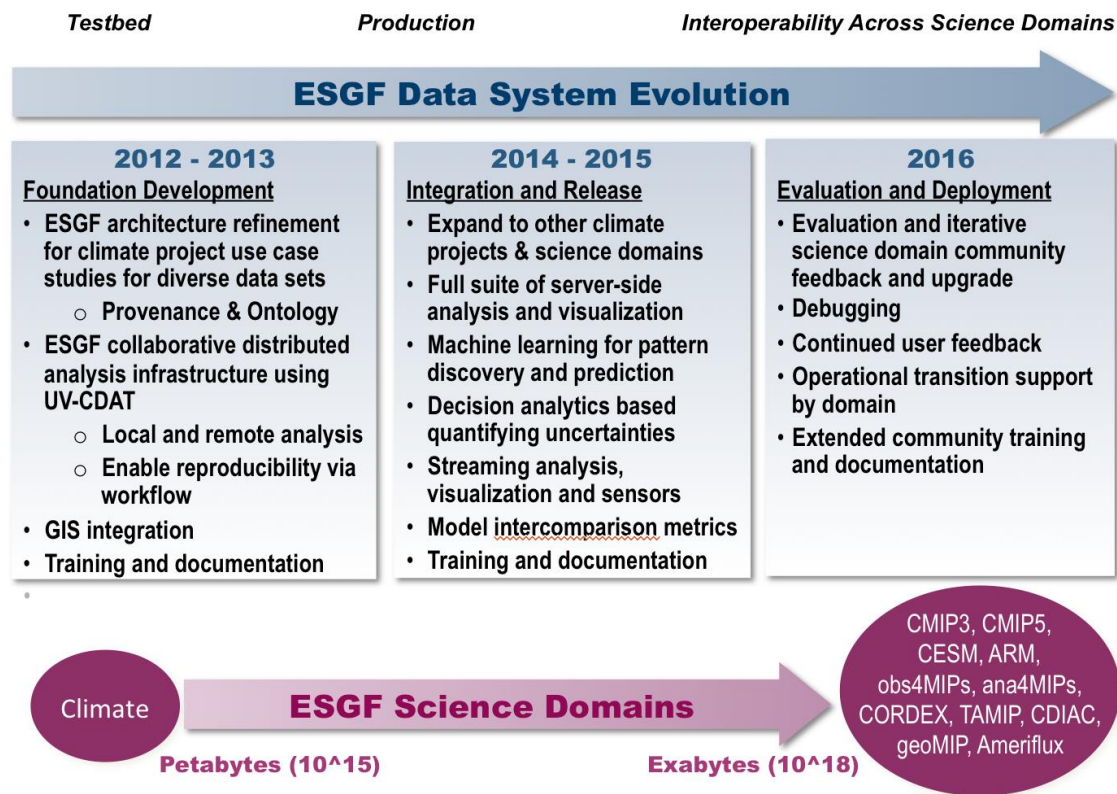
Testbed

Production

Interoperability Across Science Domains

ESGF Data System Evolution

2012 - 2013

Foundation Development

- ESGF architecture refinement for climate project use case studies for diverse data sets
  - Provenance & Ontology
- ESGF collaborative distributed analysis infrastructure using UV-CDAT
  - Local and remote analysis
  - Enable reproducibility via workflow
- GIS integration
- Training and documentation

2014 - 2015

Integration and Release

- Expand to other climate projects & science domains
- Full suite of server-side analysis and visualization
- Machine learning for pattern discovery and prediction
- Decision analytics based quantifying uncertainties
- Streaming analysis, visualization and sensors
- Model intercomparison metrics
- Training and documentation

2016

Evaluation and Deployment

- Evaluation and iterative science domain community feedback and upgrade
- Debugging
- Continued user feedback
- Operational transition support by domain
- Extended community training and documentation

Climate

ESGF Science Domains

CMIP3, CMIP5, CESM, ARM, obs4MIPs, ana4MIPs, CORDEX, TAMIP, CDIAC, geoMIP, Ameriflux

Petabytes (10^15)

Exabytes (10^18)